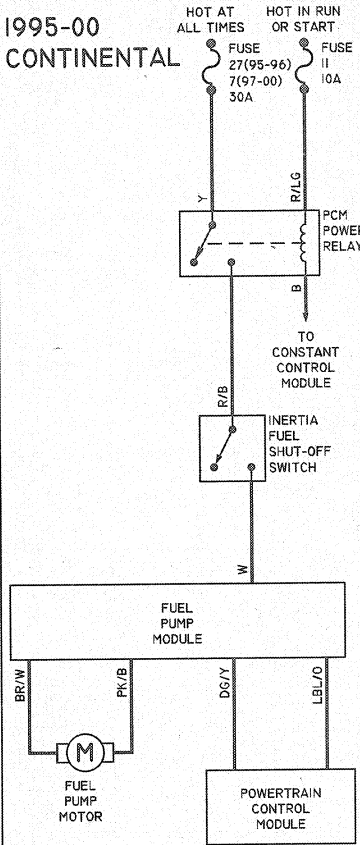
1995-00 CONTINENTAL

HOT AT ALL TIMES

HOT IN RUN OR START

FUSE 27(95-96) 7(97-00) 30A

FUSE 11 10A

Y

R/LG

PCM POWER RELAY

B

TO CONSTANT CONTROL MODULE

R/B

INERTIA FUEL SHUT-OFF SWITCH

W

FUEL PUMP MODULE

BR/W

PK/B

DG/Y

LBL/O

M

FUEL PUMP MOTOR

POWERTRAIN CONTROL MODULE